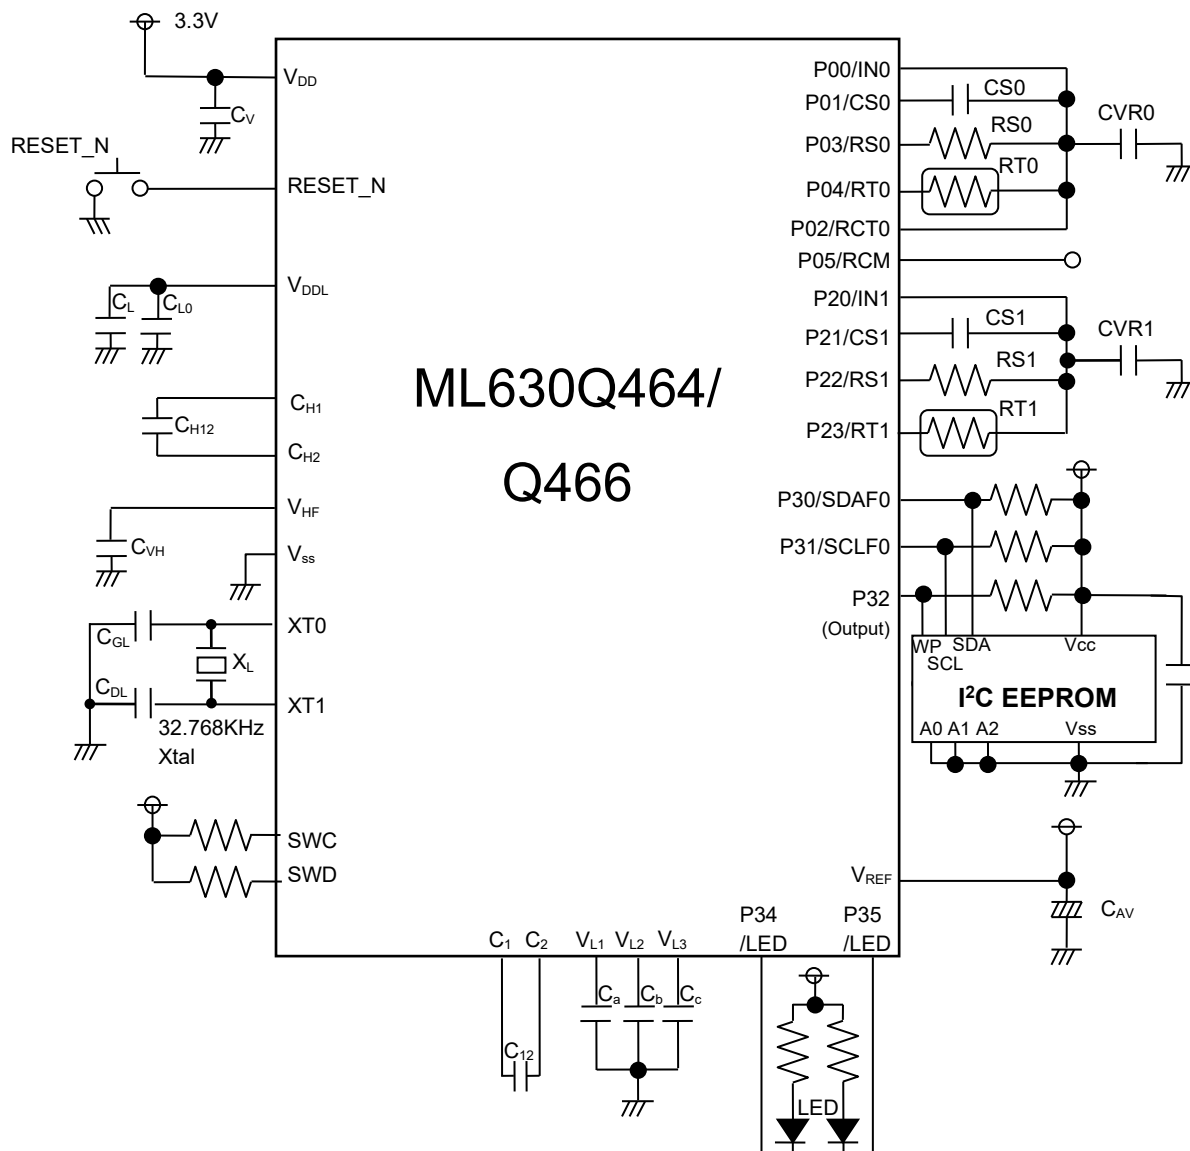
3.3V

$V_{DD}$

$C_V$

RESET_N

RESET_N

$V_{DDL}$

$C_L$ $C_{L0}$

$C_{H1}$

$C_{H12}$

$C_{H2}$

$V_{HF}$

$C_{VH}$

$V_{ss}$

XT0

$C_{GL}$

$X_L$

$C_{DL}$

XT1

32.768KHz Xtal

SWC

SWD

ML630Q464/ Q466

P00/IN0

P01/CS0

CS0

P03/RS0

RS0

CVR0

P04/RT0

RT0

P02/RCT0

P05/RCM

P20/IN1

P21/CS1

CS1

CVR1

P22/RS1

RS1

P23/RT1

RT1

P30/SDAF0

P31/SCLF0

P32 (Output)

WP SCL SDA Vcc

$I^2C$ EEPROM

A0 A1 A2 Vss

$V_{REF}$

$C_{AV}$

$C_1$ $C_2$

$C_{12}$

$V_{L1}$ $V_{L2}$ $V_{L3}$

$C_a$ $C_b$ $C_c$

P34 /LED

P35 /LED

LED